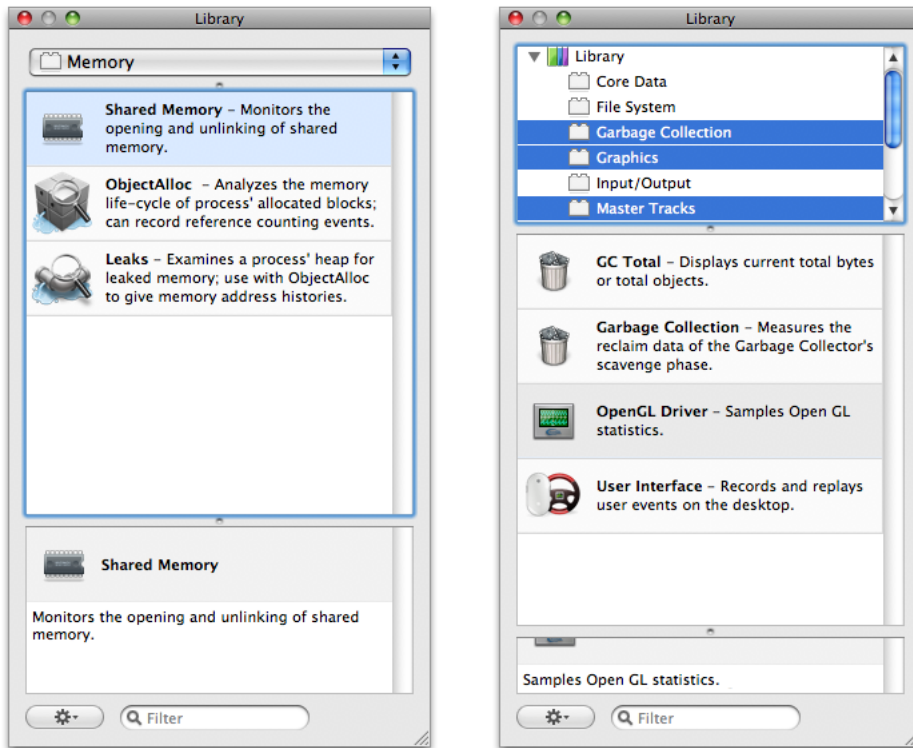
Library

Memory

**Shared Memory** – Monitors the opening and unlinking of shared memory.

**ObjectAlloc** – Analyzes the memory life-cycle of process' allocated blocks; can record reference counting events.

**Leaks** – Examines a process' heap for leaked memory; use with ObjectAlloc to give memory address histories.

**Shared Memory**

Monitors the opening and unlinking of shared memory.

Filter

Library

Library
Core Data
File System
Garbage Collection
Graphics
Input/Output
Master Tracks

**GC Total** – Displays current total bytes or total objects.

**Garbage Collection** – Measures the reclaim data of the Garbage Collector's scavenge phase.

**OpenGL Driver** – Samples Open GL statistics.

**User Interface** – Records and replays user events on the desktop.

Samples Open GL statistics.

Filter